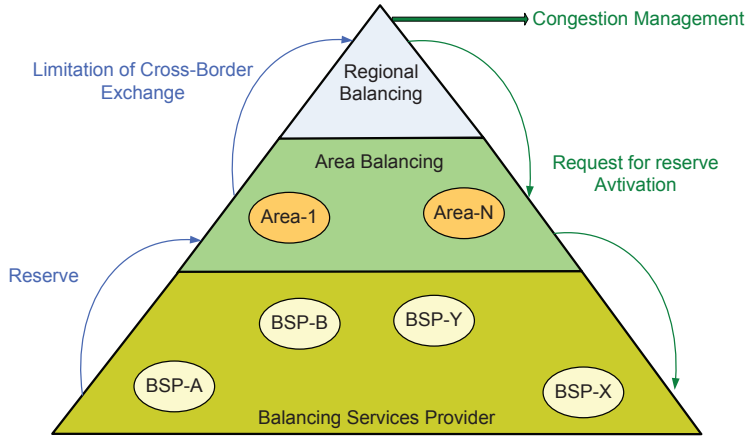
Congestion Management

Limitation of Cross-Border Exchange

Regional Balancing

Area Balancing

Request for reserve Avtivation

Area-1

Area-N

Reserve

BSP-B

BSP-Y

BSP-A

BSP-X

Balancing Services Provider